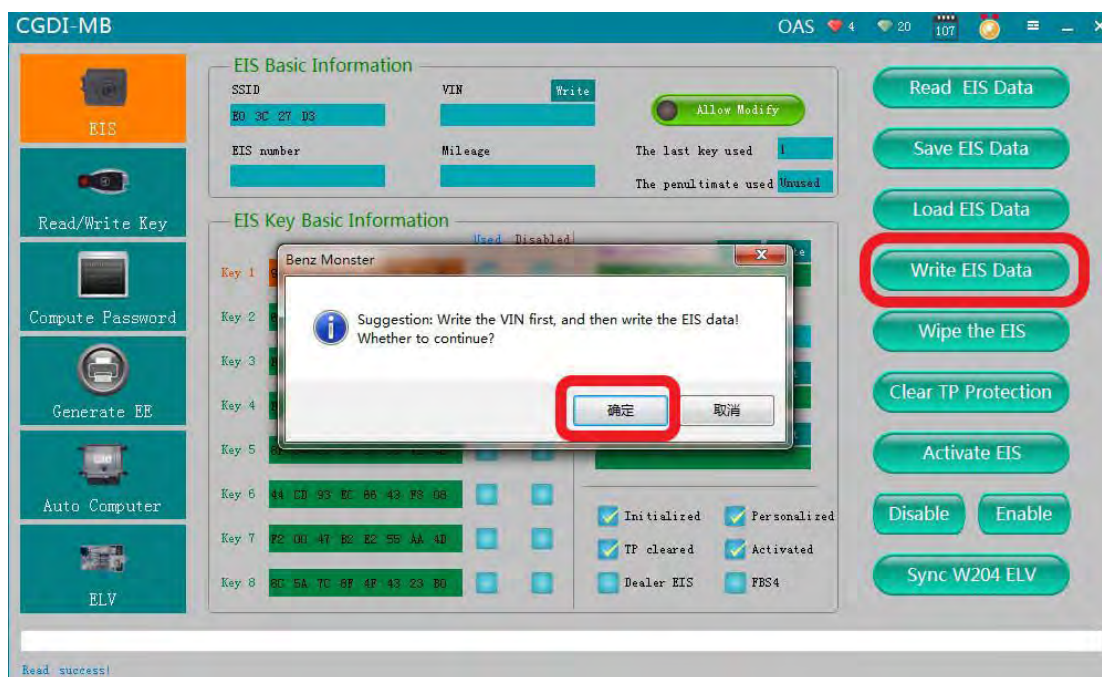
CGDI-MB

OAS 4 20 107

EIS

Read/Write Key

Compute Password

Generate EE

Auto Computer

ELV

EIS Basic Information

SSID

E0 3C 27 D3

VIN

Write

Allow Modify

EIS number

Mileage

The last key used 1

The penultimate used Unused

EIS Key Basic Information

Used Disabled

Key 1

Key 2

Key 3

Key 4

Key 5

Key 6 44 CD 93 EC 86 43 F8 08

Key 7 F2 00 47 B2 E2 55 AA 4D

Key 8 8C 5A 7C 8F 4F 43 23 B0

Benz Monster

Suggestion: Write the VIN first, and then write the EIS data! Whether to continue?

确定

取消

Initialized

Personalized

TP cleared

Activated

Dealer EIS

FBS4

Read EIS Data

Save EIS Data

Load EIS Data

Write EIS Data

Wipe the EIS

Clear TP Protection

Activate EIS

Disable

Enable

Sync W204 ELV

Read success!